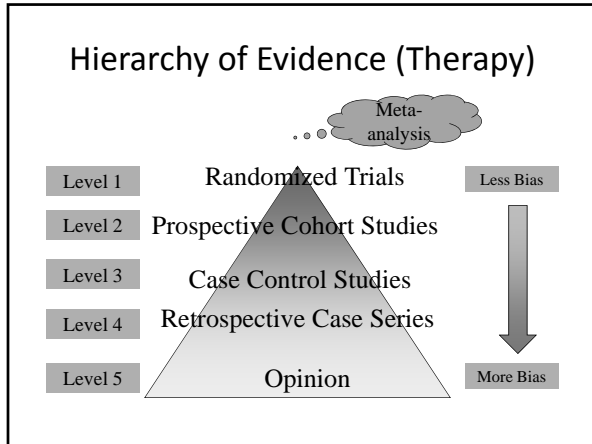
Hierarchy of Evidence (Therapy)

Meta-analysis

Level 1 Randomized Trials

Level 2 Prospective Cohort Studies

Level 3 Case Control Studies

Level 4 Retrospective Case Series

Level 5 Opinion

Less Bias

More Bias